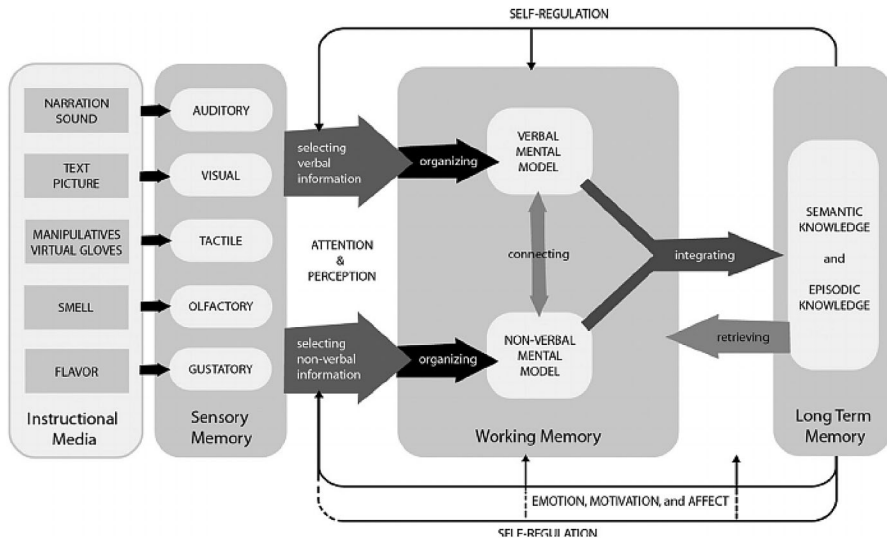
SELF-REGULATION

NARRATION SOUND

TEXT PICTURE

MANIPULATIVES VIRTUAL GLOVES

SMELL

FLAVOR

Instructional Media

AUDITORY

VISUAL

TACTILE

OLFACTORY

GUSTATORY

Sensory Memory

selecting verbal information

ATTENTION & PERCEPTION

selecting non-verbal information

organizing

VERBAL MENTAL MODEL

connecting

organizing

NON-VERBAL MENTAL MODEL

Working Memory

integrating

retrieving

SEMANTIC KNOWLEDGE and EPISODIC KNOWLEDGE

Long Term Memory

EMOTION, MOTIVATION, and AFFECT

SELF-REGULATION